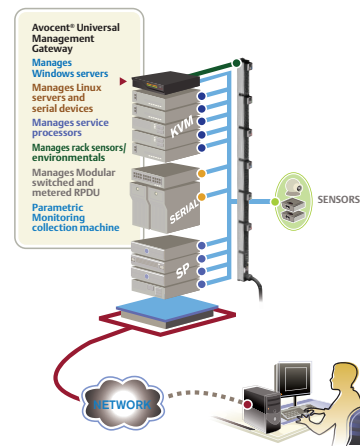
Avocent® Universal Management Gateway

Manages Windows servers

Manages Linux servers and serial devices

Manages service processors

Manages rack sensors/ environmentals

Manages Modular switched and metered RPDU

Parametric Monitoring collection machine

KVM

SERIAL

SP

SENSORS

NETWORK